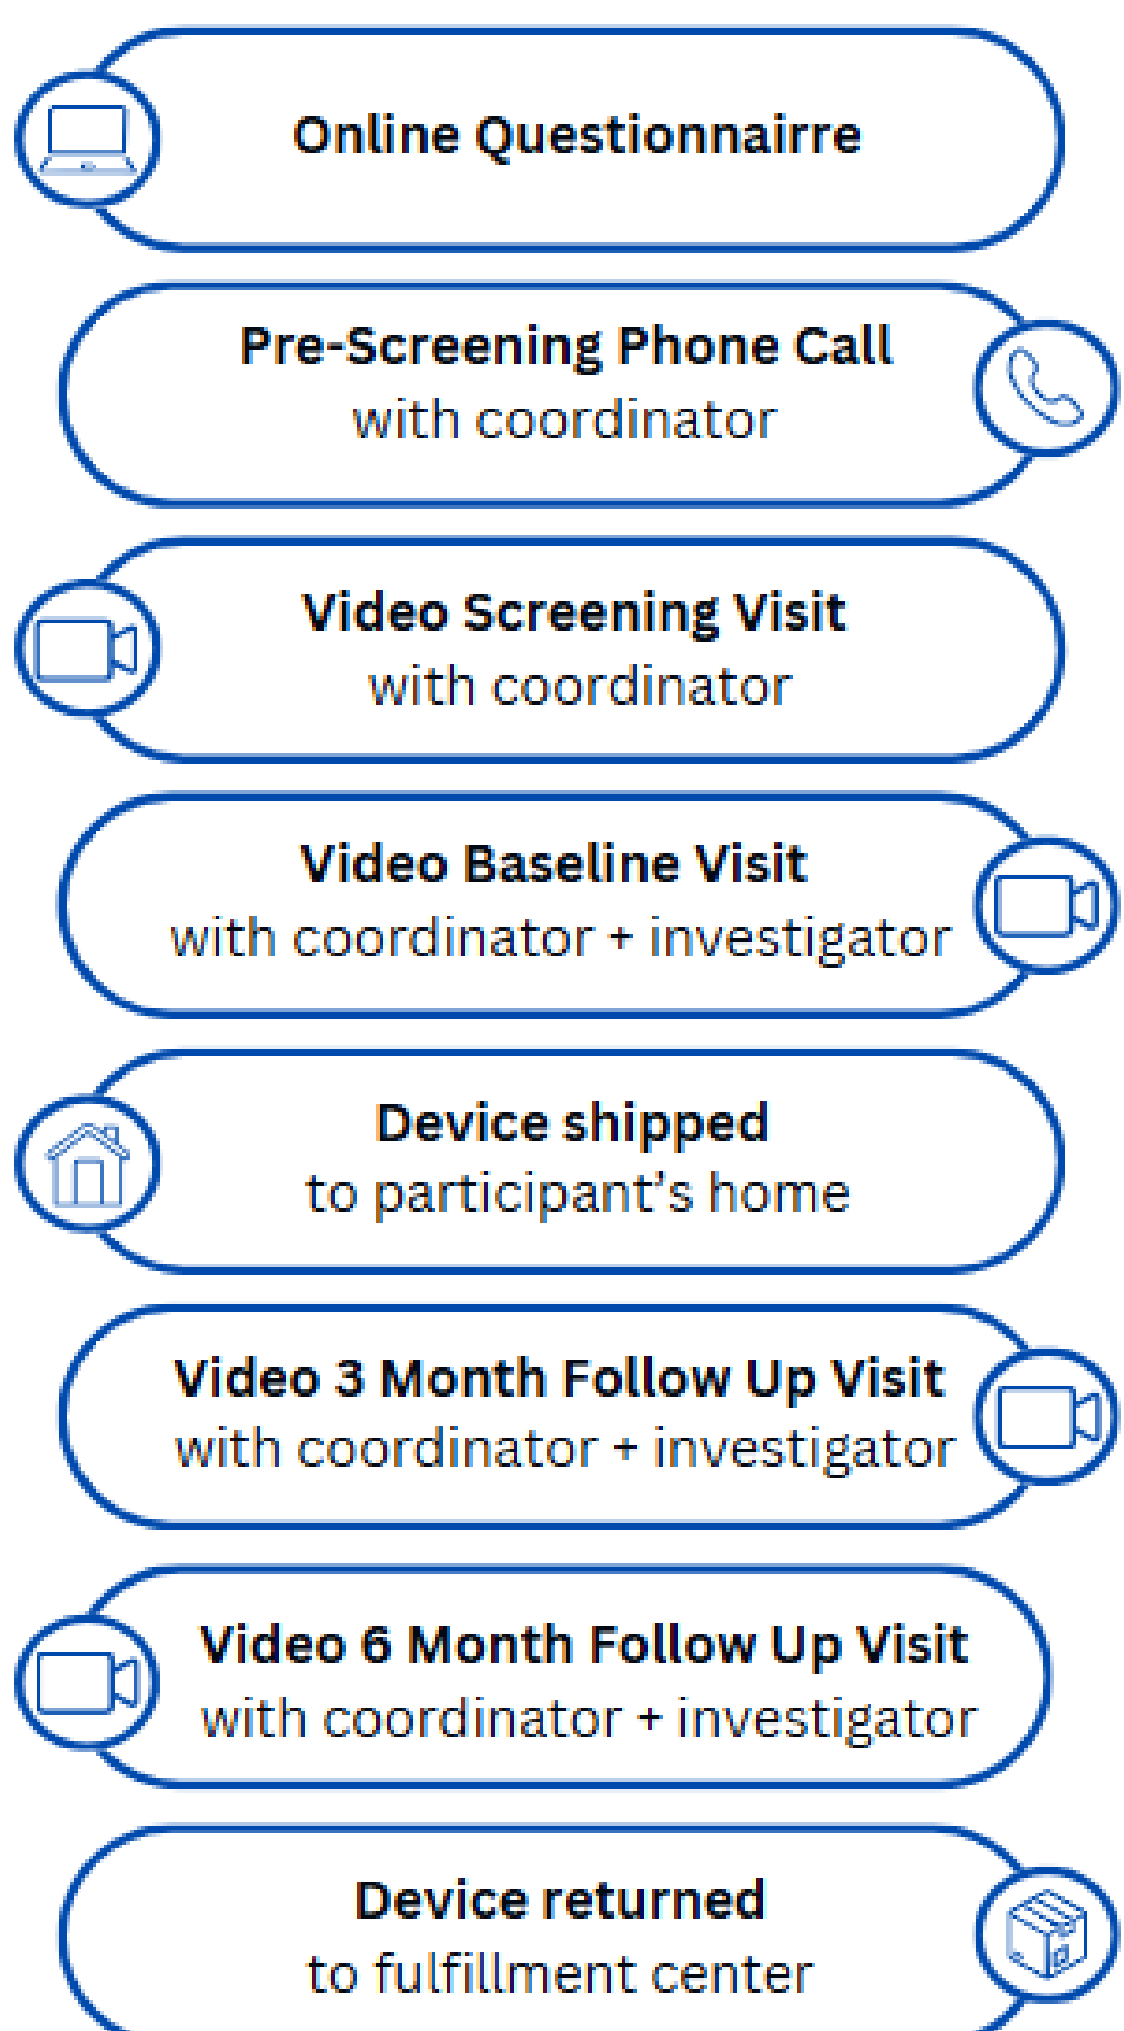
Online Questionnaire

Pre-Screening Phone Call
with coordinator

Video Screening Visit
with coordinator

Video Baseline Visit
with coordinator + investigator

Device shipped
to participant's home

Video 3 Month Follow Up Visit
with coordinator + investigator

Video 6 Month Follow Up Visit
with coordinator + investigator

Device returned
to fulfillment center